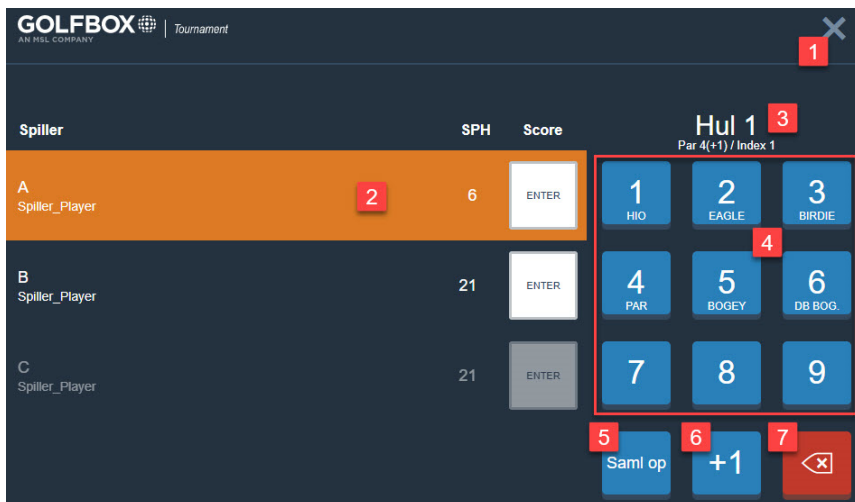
GOLFBOX
AN MSL COMPANY
Tournament

1

Spiller
SPH
Score

Hul 1
3
Par 4(+1) / Index 1

A
Spiller_Player
2
6
ENTER

B
Spiller_Player
21
ENTER

C
Spiller_Player
21
ENTER

1
HIO
2
EAGLE
3
BIRDIE
4
4
PAR
5
BOGEY
6
DB BOG.
7
8
9

5
Saml op
6
+1
7